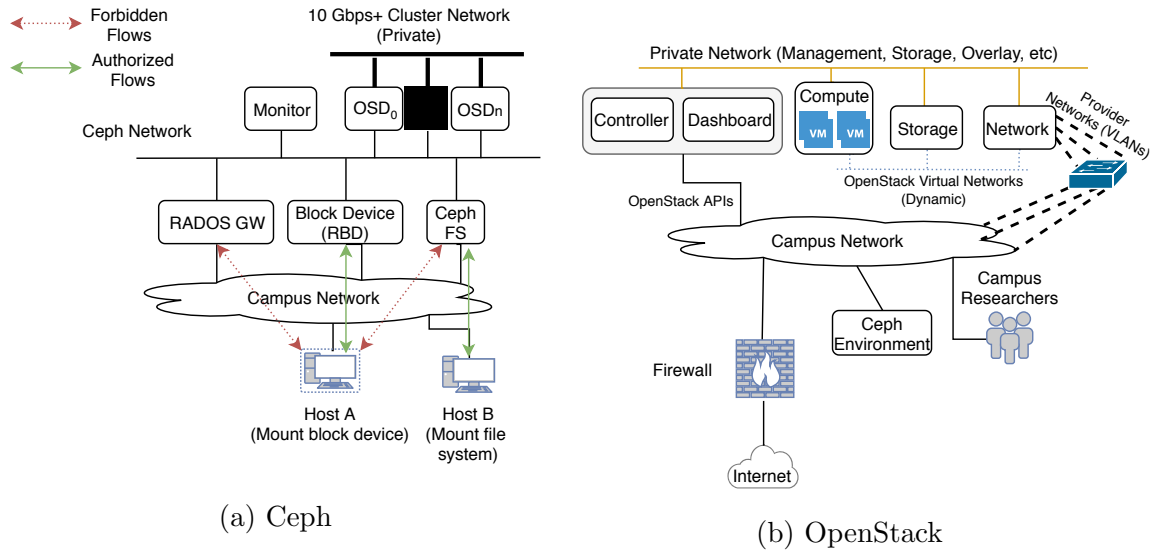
Forbidden Flows

Authorized Flows

10 Gbps+ Cluster Network (Private)

Monitor

$OSD_0$

OSDn

Ceph Network

RADOS GW

Block Device (RBD)

Ceph FS

Campus Network

Host A (Mount block device)

Host B (Mount file system)

(a) Ceph

Private Network (Management, Storage, Overlay, etc)

Controller

Dashboard

Compute

VM

VM

Storage

Network

Provider Networks (VLANs)

OpenStack Virtual Networks (Dynamic)

OpenStack APIs

Campus Network

Campus Researchers

Ceph Environment

Firewall

Internet

(b) OpenStack